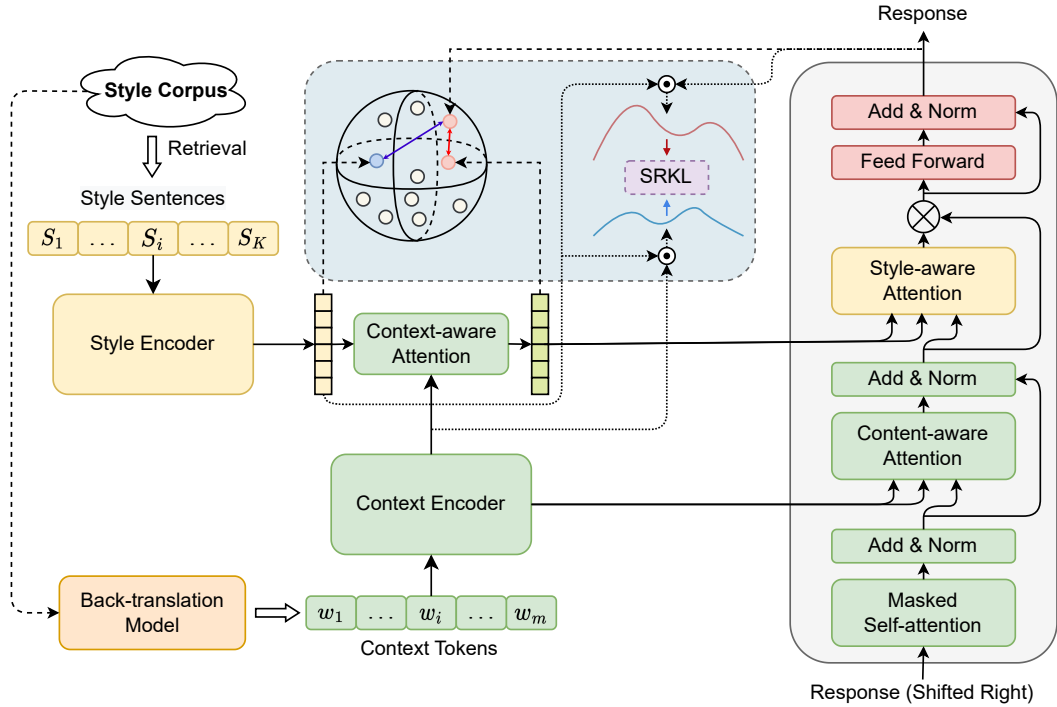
Response

Style Corpus

Retrieval

Style Sentences

| $S_1$ | ... | $S_i$ | ... | $S_K$ |
|---|---|---|---|---|

Style Encoder

Context-aware Attention

SRKL

Add & Norm

Feed Forward

Style-aware Attention

Add & Norm

Content-aware Attention

Add & Norm

Masked Self-attention

Context Encoder

Back-translation Model

| $w_1$ | ... | $w_i$ | ... | $w_m$ |
|---|---|---|---|---|

Context Tokens

Response (Shifted Right)